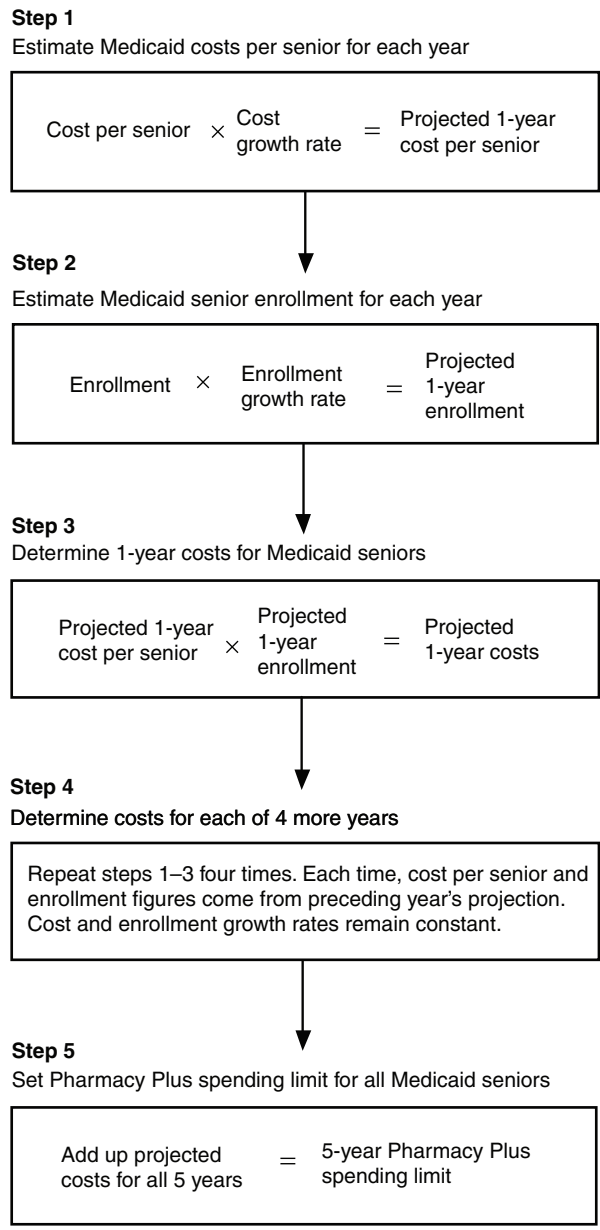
**Step 1**
Estimate Medicaid costs per senior for each year

Cost per senior × Cost growth rate = Projected 1-year cost per senior

**Step 2**
Estimate Medicaid senior enrollment for each year

Enrollment × Enrollment growth rate = Projected 1-year enrollment

**Step 3**
Determine 1-year costs for Medicaid seniors

Projected 1-year cost per senior × Projected 1-year enrollment = Projected 1-year costs

**Step 4**
Determine costs for each of 4 more years

Repeat steps 1–3 four times. Each time, cost per senior and enrollment figures come from preceding year's projection. Cost and enrollment growth rates remain constant.

**Step 5**
Set Pharmacy Plus spending limit for all Medicaid seniors

Add up projected costs for all 5 years = 5-year Pharmacy Plus spending limit